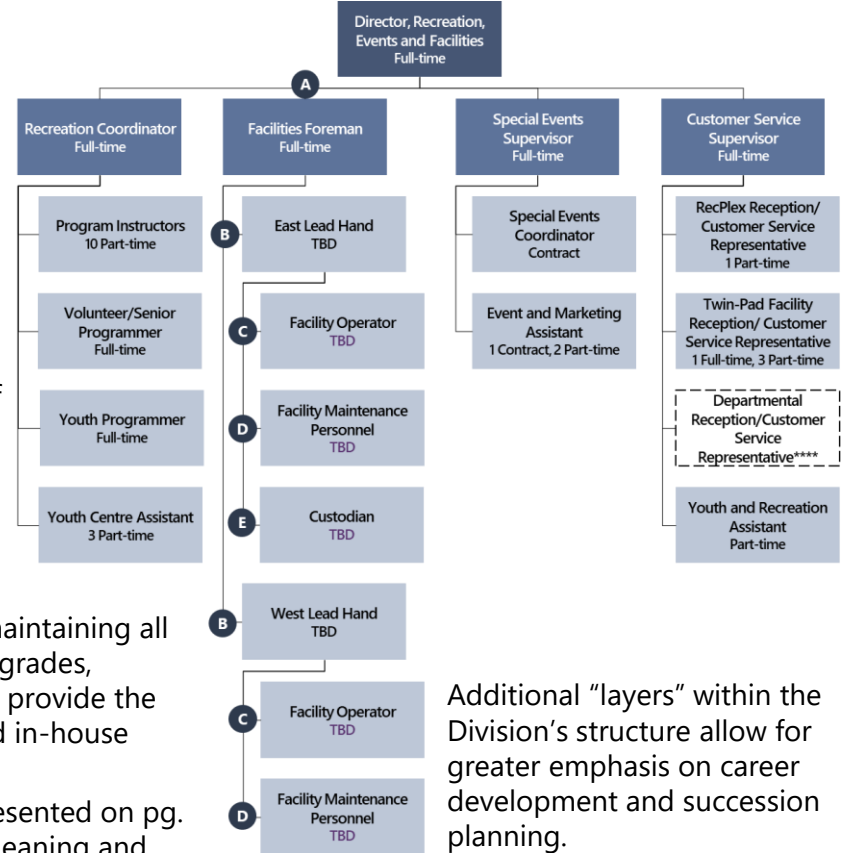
Director, Recreation, Events and Facilities
Full-time

A

Recreation Coordinator
Full-time

Program Instructors
10 Part-time

Volunteer/Senior Programmer
Full-time

Youth Programmer
Full-time

Youth Centre Assistant
3 Part-time

Facilities Foreman
Full-time

B

East Lead Hand
TBD

C

Facility Operator
TBD

D

Facility Maintenance Personnel
TBD

E

Custodian
TBD

B

West Lead Hand
TBD

C

Facility Operator
TBD

D

Facility Maintenance Personnel
TBD

Special Events Supervisor
Full-time

Special Events Coordinator
Contract

Event and Marketing Assistant
1 Contract, 2 Part-time

Customer Service Supervisor
Full-time

RecPlex Reception/ Customer Service Representative
1 Part-time

Twin-Pad Facility Reception/ Customer Service Representative
1 Full-time, 3 Part-time

Departmental Reception/Customer Service Representative****

Youth and Recreation Assistant
Part-time

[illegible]aintaining all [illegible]grades, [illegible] provide the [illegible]d in-house

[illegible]esented on pg. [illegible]eaning and

Additional “layers” within the Division’s structure allow for greater emphasis on career development and succession planning.